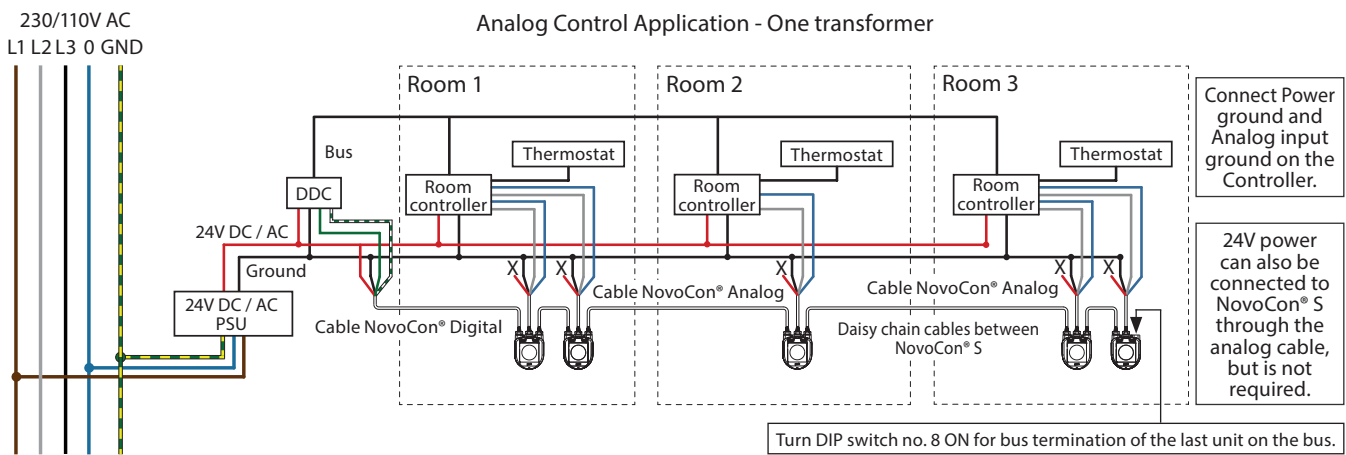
230/110V AC
L1 L2 L3 0 GND

Analog Control Application - One transformer

Room 1

Room 2

Room 3

Connect Power ground and Analog input ground on the Controller.

Bus

Thermostat

Thermostat

Thermostat

DDC

Room controller

Room controller

Room controller

24V DC / AC

Ground

X X X X X

24V power can also be connected to NovoCon® S through the analog cable, but is not required.

Cable NovoCon® Analog

Cable NovoCon® Analog

24V DC / AC PSU

Cable NovoCon® Digital

Daisy chain cables between NovoCon® S

Turn DIP switch no. 8 ON for bus termination of the last unit on the bus.